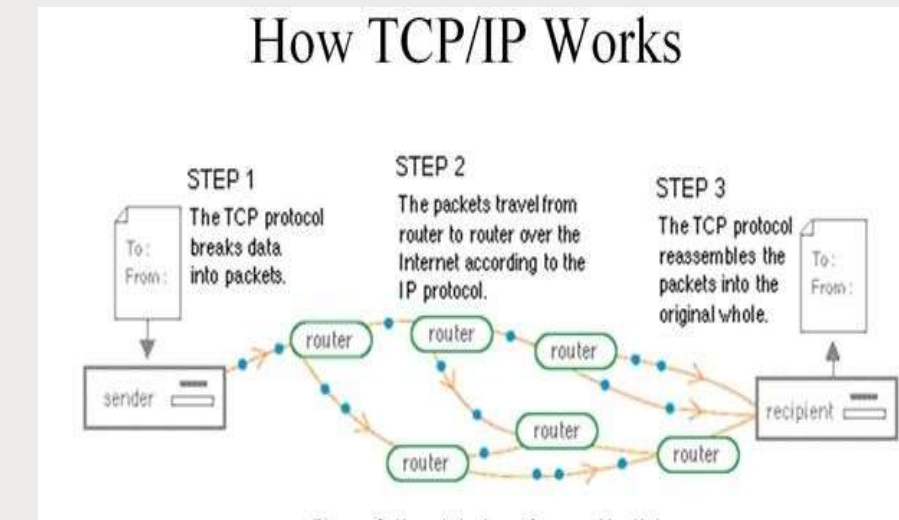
How TCP/IP Works

STEP 1
The TCP protocol breaks data into packets.

To:
From:

STEP 2
The packets travel from router to router over the Internet according to the IP protocol.

STEP 3
The TCP protocol reassembles the packets into the original whole.

To:
From:

sender

router

router

router

router

router

router

recipient

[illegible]